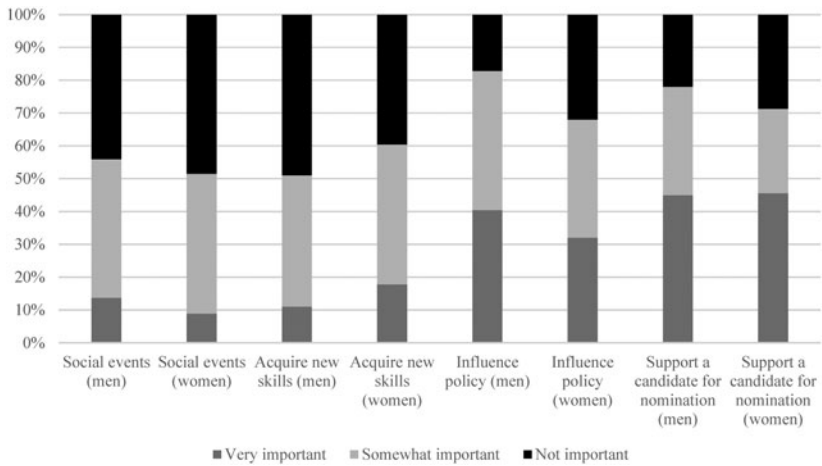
100%
90%
80%
70%
60%
50%
40%
30%
20%
10%
0%

Social events (men)
Social events (women)
Acquire new skills (men)
Acquire new skills (women)
Influence policy (men)
Influence policy (women)
Support a candidate for nomination (men)
Support a candidate for nomination (women)

Very important
Somewhat important
Not important